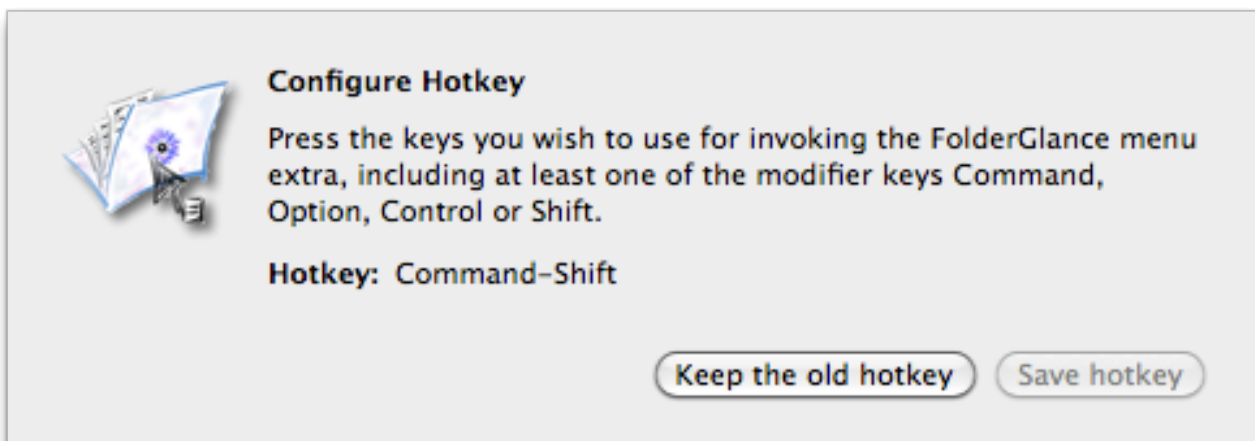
Configure Hotkey

Press the keys you wish to use for invoking the FolderGlance menu extra, including at least one of the modifier keys Command, Option, Control or Shift.

Hotkey: Command-Shift

Keep the old hotkey

Save hotkey